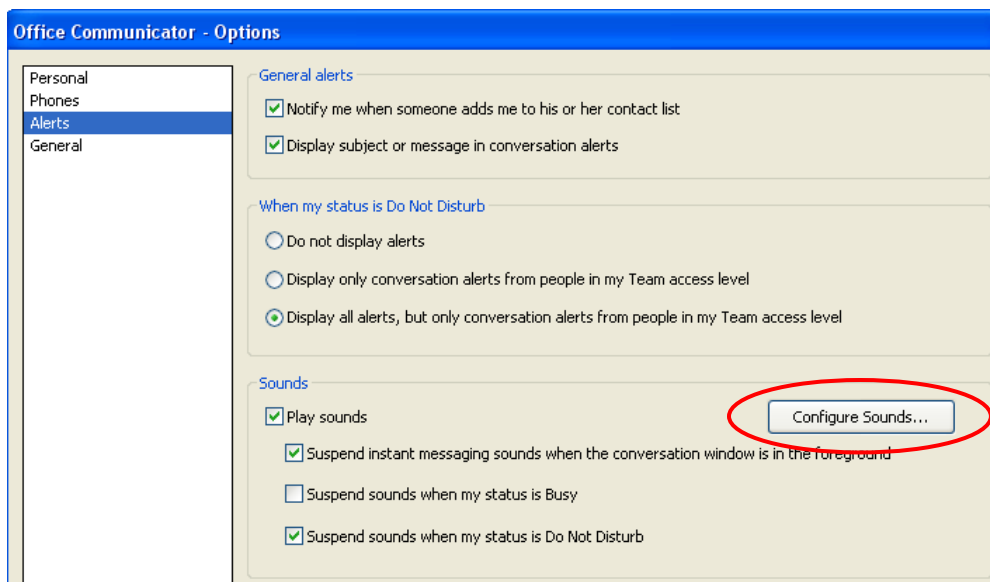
Office Communicator - Options

Personal
Phones
Alerts
General

General alerts

Notify me when someone adds me to his or her contact list

Display subject or message in conversation alerts

When my status is Do Not Disturb

Do not display alerts

Display only conversation alerts from people in my Team access level

Display all alerts, but only conversation alerts from people in my Team access level

Sounds

Play sounds

Configure Sounds...

Suspend instant messaging sounds when the conversation window is in the foreground

Suspend sounds when my status is Busy

Suspend sounds when my status is Do Not Disturb